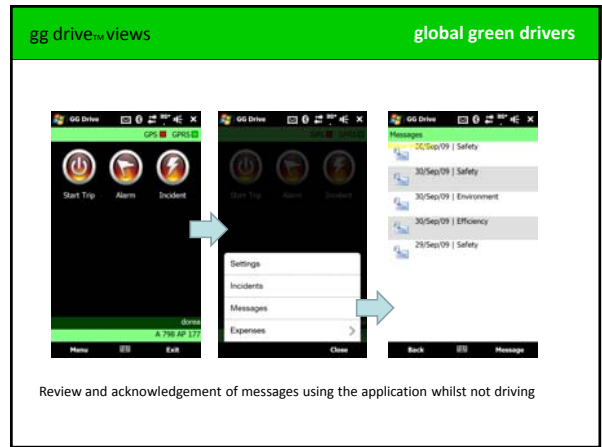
gg drive™ views

global green drivers

GG Drive

GPS GPRS

Start Trip Alarm Incident

dorea
A 798 AP 177

Menu Exit

GG Drive

Start Trip Alarm Incident

Settings
Incidents
Messages
Expenses

Close

GG Drive

Messages

30/Sep/09 | Safety
30/Sep/09 | Safety
30/Sep/09 | Environment
30/Sep/09 | Efficiency
29/Sep/09 | Safety

Back Message

Review and acknowledgement of messages using the application whilst not driving